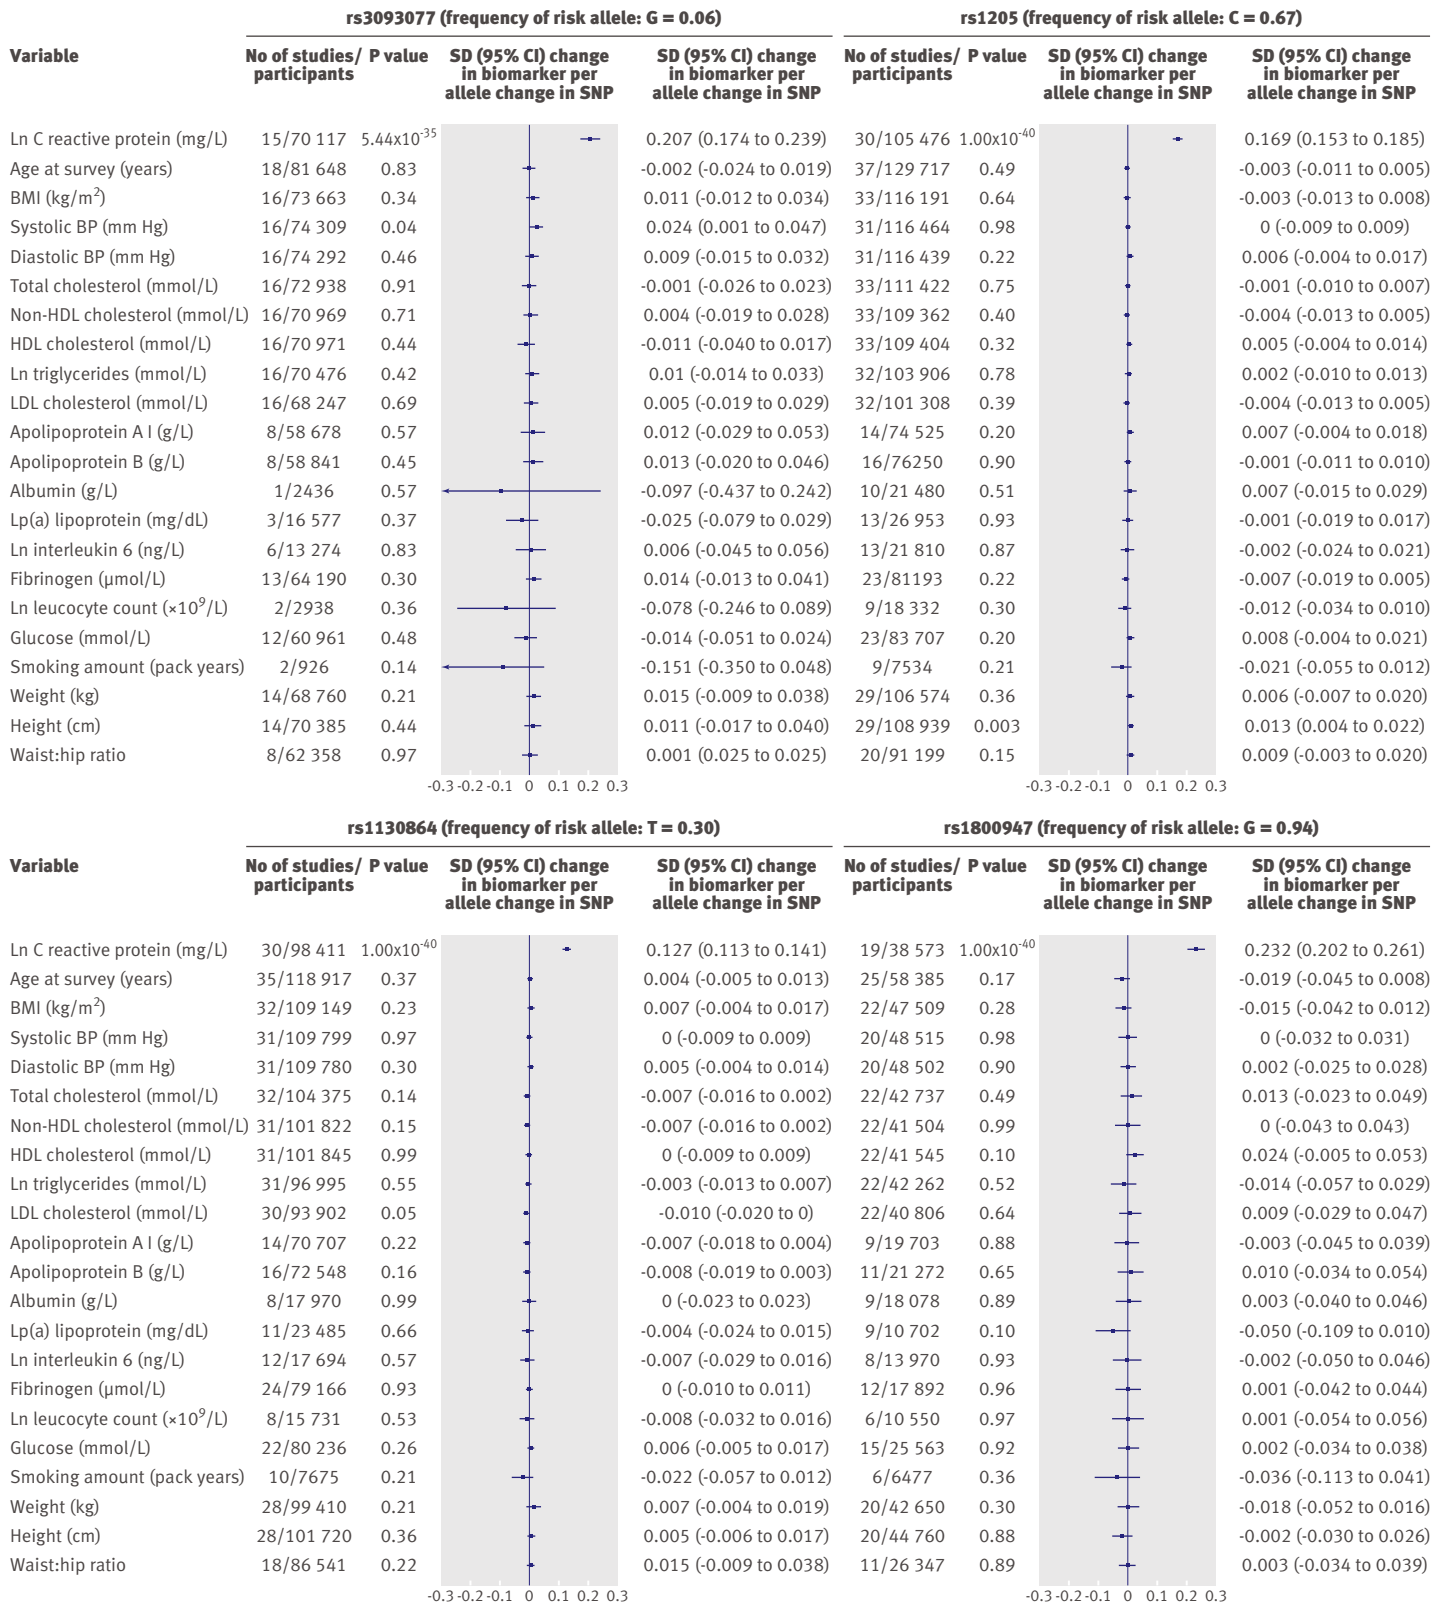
rs3093077 (frequency of risk allele: G = 0.06)

rs1205 (frequency of risk allele: C = 0.67)

| Variable | No of studies/ participants | P value | SD (95% CI) change in biomarker per allele change in SNP | SD (95% CI) change in biomarker per allele change in SNP | No of studies/ participants | P value | SD (95% CI) change in biomarker per allele change in SNP | SD (95% CI) change in biomarker per allele change in SNP |
|---|---|---|---|---|---|---|---|---|
| Ln C reactive protein (mg/L) | 15/70 117 | $5.44x10^{-35}$ | | 0.207 (0.174 to 0.239) | 30/105 476 | $1.00x10^{-40}$ | | 0.169 (0.153 to 0.185) |
| Age at survey (years) | 18/81 648 | 0.83 | | -0.002 (-0.024 to 0.019) | 37/129 717 | 0.49 | | -0.003 (-0.011 to 0.005) |
| BMI (kg/m$^2$) | 16/73 663 | 0.34 | | 0.011 (-0.012 to 0.034) | 33/116 191 | 0.64 | | -0.003 (-0.013 to 0.008) |
| Systolic BP (mm Hg) | 16/74 309 | 0.04 | | 0.024 (0.001 to 0.047) | 31/116 464 | 0.98 | | 0 (-0.009 to 0.009) |
| Diastolic BP (mm Hg) | 16/74 292 | 0.46 | | 0.009 (-0.015 to 0.032) | 31/116 439 | 0.22 | | 0.006 (-0.004 to 0.017) |
| Total cholesterol (mmol/L) | 16/72 938 | 0.91 | | -0.001 (-0.026 to 0.023) | 33/111 422 | 0.75 | | -0.001 (-0.010 to 0.007) |
| Non-HDL cholesterol (mmol/L) | 16/70 969 | 0.71 | | 0.004 (-0.019 to 0.028) | 33/109 362 | 0.40 | | -0.004 (-0.013 to 0.005) |
| HDL cholesterol (mmol/L) | 16/70 971 | 0.44 | | -0.011 (-0.040 to 0.017) | 33/109 404 | 0.32 | | 0.005 (-0.004 to 0.014) |
| Ln triglycerides (mmol/L) | 16/70 476 | 0.42 | | 0.01 (-0.014 to 0.033) | 32/103 906 | 0.78 | | 0.002 (-0.010 to 0.013) |
| LDL cholesterol (mmol/L) | 16/68 247 | 0.69 | | 0.005 (-0.019 to 0.029) | 32/101 308 | 0.39 | | -0.004 (-0.013 to 0.005) |
| Apolipoprotein A I (g/L) | 8/58 678 | 0.57 | | 0.012 (-0.029 to 0.053) | 14/74 525 | 0.20 | | 0.007 (-0.004 to 0.018) |
| Apolipoprotein B (g/L) | 8/58 841 | 0.45 | | 0.013 (-0.020 to 0.046) | 16/76250 | 0.90 | | -0.001 (-0.011 to 0.010) |
| Albumin (g/L) | 1/2436 | 0.57 | | -0.097 (-0.437 to 0.242) | 10/21 480 | 0.51 | | 0.007 (-0.015 to 0.029) |
| Lp(a) lipoprotein (mg/dL) | 3/16 577 | 0.37 | | -0.025 (-0.079 to 0.029) | 13/26 953 | 0.93 | | -0.001 (-0.019 to 0.017) |
| Ln interleukin 6 (ng/L) | 6/13 274 | 0.83 | | 0.006 (-0.045 to 0.056) | 13/21 810 | 0.87 | | -0.002 (-0.024 to 0.021) |
| Fibrinogen (µmol/L) | 13/64 190 | 0.30 | | 0.014 (-0.013 to 0.041) | 23/81193 | 0.22 | | -0.007 (-0.019 to 0.005) |
| Ln leucocyte count (×10$^9$/L) | 2/2938 | 0.36 | | -0.078 (-0.246 to 0.089) | 9/18 332 | 0.30 | | -0.012 (-0.034 to 0.010) |
| Glucose (mmol/L) | 12/60 961 | 0.48 | | -0.014 (-0.051 to 0.024) | 23/83 707 | 0.20 | | 0.008 (-0.004 to 0.021) |
| Smoking amount (pack years) | 2/926 | 0.14 | | -0.151 (-0.350 to 0.048) | 9/7534 | 0.21 | | -0.021 (-0.055 to 0.012) |
| Weight (kg) | 14/68 760 | 0.21 | | 0.015 (-0.009 to 0.038) | 29/106 574 | 0.36 | | 0.006 (-0.007 to 0.020) |
| Height (cm) | 14/70 385 | 0.44 | | 0.011 (-0.017 to 0.040) | 29/108 939 | 0.003 | | 0.013 (0.004 to 0.022) |
| Waist:hip ratio | 8/62 358 | 0.97 | | 0.001 (0.025 to 0.025) | 20/91 199 | 0.15 | | 0.009 (-0.003 to 0.020) |

-0.3 -0.2 -0.1 0 0.1 0.2 0.3   -0.3 -0.2 -0.1 0 0.1 0.2 0.3

rs1130864 (frequency of risk allele: T = 0.30)

rs1800947 (frequency of risk allele: G = 0.94)

| Variable | No of studies/ participants | P value | SD (95% CI) change in biomarker per allele change in SNP | SD (95% CI) change in biomarker per allele change in SNP | No of studies/ participants | P value | SD (95% CI) change in biomarker per allele change in SNP | SD (95% CI) change in biomarker per allele change in SNP |
|---|---|---|---|---|---|---|---|---|
| Ln C reactive protein (mg/L) | 30/98 411 | $1.00x10^{-40}$ | | 0.127 (0.113 to 0.141) | 19/38 573 | $1.00x10^{-40}$ | | 0.232 (0.202 to 0.261) |
| Age at survey (years) | 35/118 917 | 0.37 | | 0.004 (-0.005 to 0.013) | 25/58 385 | 0.17 | | -0.019 (-0.045 to 0.008) |
| BMI (kg/m$^2$) | 32/109 149 | 0.23 | | 0.007 (-0.004 to 0.017) | 22/47 509 | 0.28 | | -0.015 (-0.042 to 0.012) |
| Systolic BP (mm Hg) | 31/109 799 | 0.97 | | 0 (-0.009 to 0.009) | 20/48 515 | 0.98 | | 0 (-0.032 to 0.031) |
| Diastolic BP (mm Hg) | 31/109 780 | 0.30 | | 0.005 (-0.004 to 0.014) | 20/48 502 | 0.90 | | 0.002 (-0.025 to 0.028) |
| Total cholesterol (mmol/L) | 32/104 375 | 0.14 | | -0.007 (-0.016 to 0.002) | 22/42 737 | 0.49 | | 0.013 (-0.023 to 0.049) |
| Non-HDL cholesterol (mmol/L) | 31/101 822 | 0.15 | | -0.007 (-0.016 to 0.002) | 22/41 504 | 0.99 | | 0 (-0.043 to 0.043) |
| HDL cholesterol (mmol/L) | 31/101 845 | 0.99 | | 0 (-0.009 to 0.009) | 22/41 545 | 0.10 | | 0.024 (-0.005 to 0.053) |
| Ln triglycerides (mmol/L) | 31/96 995 | 0.55 | | -0.003 (-0.013 to 0.007) | 22/42 262 | 0.52 | | -0.014 (-0.057 to 0.029) |
| LDL cholesterol (mmol/L) | 30/93 902 | 0.05 | | -0.010 (-0.020 to 0) | 22/40 806 | 0.64 | | 0.009 (-0.029 to 0.047) |
| Apolipoprotein A I (g/L) | 14/70 707 | 0.22 | | -0.007 (-0.018 to 0.004) | 9/19 703 | 0.88 | | -0.003 (-0.045 to 0.039) |
| Apolipoprotein B (g/L) | 16/72 548 | 0.16 | | -0.008 (-0.019 to 0.003) | 11/21 272 | 0.65 | | 0.010 (-0.034 to 0.054) |
| Albumin (g/L) | 8/17 970 | 0.99 | | 0 (-0.023 to 0.023) | 9/18 078 | 0.89 | | 0.003 (-0.040 to 0.046) |
| Lp(a) lipoprotein (mg/dL) | 11/23 485 | 0.66 | | -0.004 (-0.024 to 0.015) | 9/10 702 | 0.10 | | -0.050 (-0.109 to 0.010) |
| Ln interleukin 6 (ng/L) | 12/17 694 | 0.57 | | -0.007 (-0.029 to 0.016) | 8/13 970 | 0.93 | | -0.002 (-0.050 to 0.046) |
| Fibrinogen (µmol/L) | 24/79 166 | 0.93 | | 0 (-0.010 to 0.011) | 12/17 892 | 0.96 | | 0.001 (-0.042 to 0.044) |
| Ln leucocyte count (×10$^9$/L) | 8/15 731 | 0.53 | | -0.008 (-0.032 to 0.016) | 6/10 550 | 0.97 | | 0.001 (-0.054 to 0.056) |
| Glucose (mmol/L) | 22/80 236 | 0.26 | | 0.006 (-0.005 to 0.017) | 15/25 563 | 0.92 | | 0.002 (-0.034 to 0.038) |
| Smoking amount (pack years) | 10/7675 | 0.21 | | -0.022 (-0.057 to 0.012) | 6/6477 | 0.36 | | -0.036 (-0.113 to 0.041) |
| Weight (kg) | 28/99 410 | 0.21 | | 0.007 (-0.004 to 0.019) | 20/42 650 | 0.30 | | -0.018 (-0.052 to 0.016) |
| Height (cm) | 28/101 720 | 0.36 | | 0.005 (-0.006 to 0.017) | 20/44 760 | 0.88 | | -0.002 (-0.030 to 0.026) |
| Waist:hip ratio | 18/86 541 | 0.22 | | 0.015 (-0.009 to 0.038) | 11/26 347 | 0.89 | | 0.003 (-0.034 to 0.039) |

-0.3 -0.2 -0.1 0 0.1 0.2 0.3   -0.3 -0.2 -0.1 0 0.1 0.2 0.3